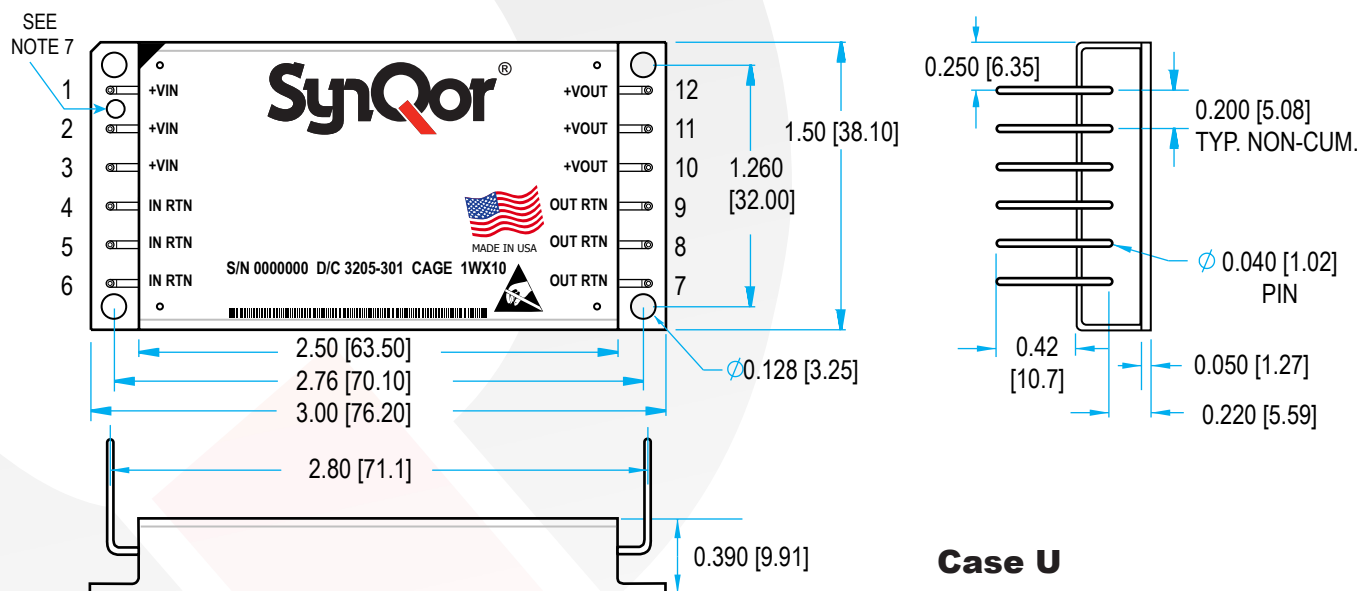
SEE NOTE 7

1
2
3
4
5
6

+VIN
+VIN
+VIN
IN RTN
IN RTN
IN RTN

SynQor®

MADE IN USA

S/N 0000000 D/C 3205-301 CAGE 1WX10

+VOUT
+VOUT
+VOUT
OUT RTN
OUT RTN
OUT RTN

12
11
10
9
8
7

1.260 [32.00]

1.50 [38.10]

2.50 [63.50]
2.76 [70.10]
3.00 [76.20]

$\varnothing$0.128 [3.25]

2.80 [71.1]

0.390 [9.91]

0.250 [6.35]

0.200 [5.08] TYP. NON-CUM.

$\varnothing$ 0.040 [1.02] PIN

0.42 [10.7]

0.050 [1.27]

0.220 [5.59]

Case U